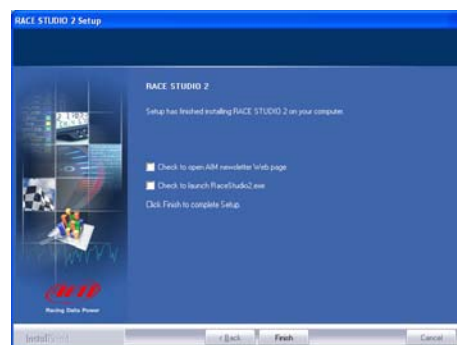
RACE STUDIO 2 Setup

RACE STUDIO 2

Setup has finished installing RACE STUDIO 2 on your computer.

Check to open AIM newsletter Web page

Check to launch RaceStudio2.exe

Click Finish to complete Setup.

AiM

Racing Data Power

InstallShield

< Back

Finish

Cancel